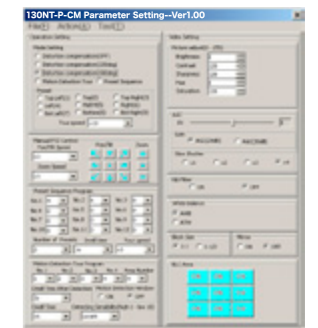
130NT-P-CM Parameter Setting---Ver1.00

File(F)  Action(A)  Tools(T)

Operation Setting

Video Setting

Picture adjust

Brightness

Contrast

Sharpness

Hue

Saturation

AGC

Scan

Shutter

WhiteBalance

AWB

Mirror

BLC Area

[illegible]